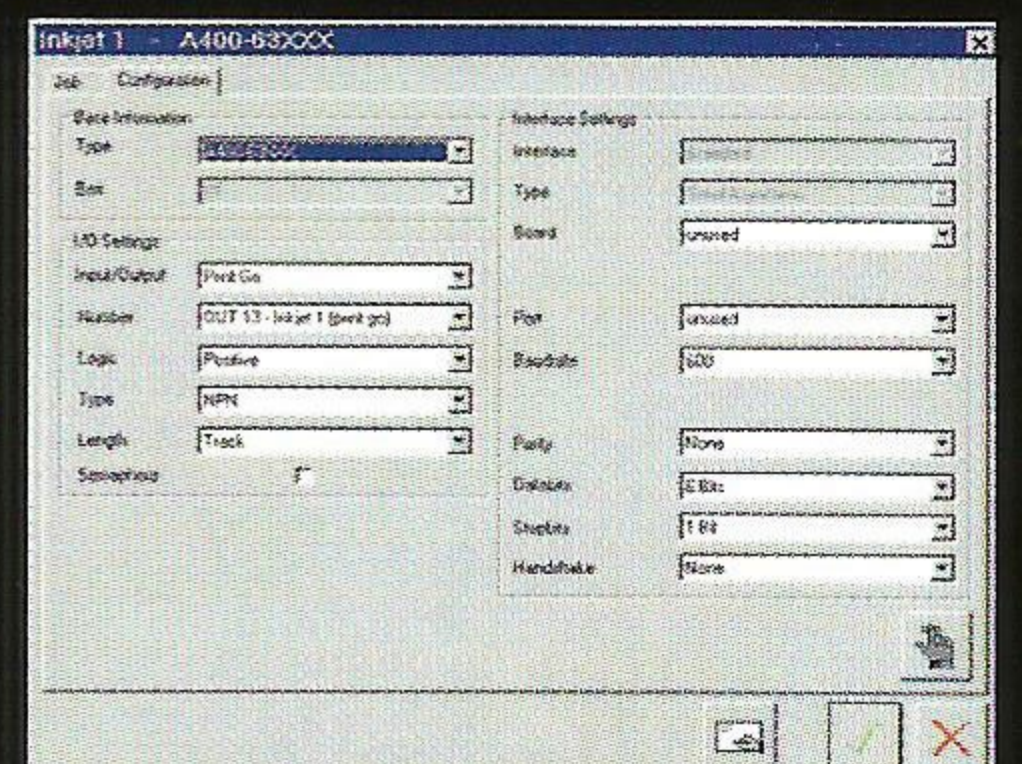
Inkjet 1 - A400-63XXX

Job Configuration

Base Information
Type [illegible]
Box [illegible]

I/O Settings
Input/Output Print Go
Number OUT 13 - Inkjet 1 (print go)
Logic Positive
Type NPN
Length Track
Semaphore

Interface Settings
Interface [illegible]
Type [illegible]
Board unused
Port unused
Baudrate 600
Parity None
Databits 8 Bits
Stopbits 1 Bit
Handshake None